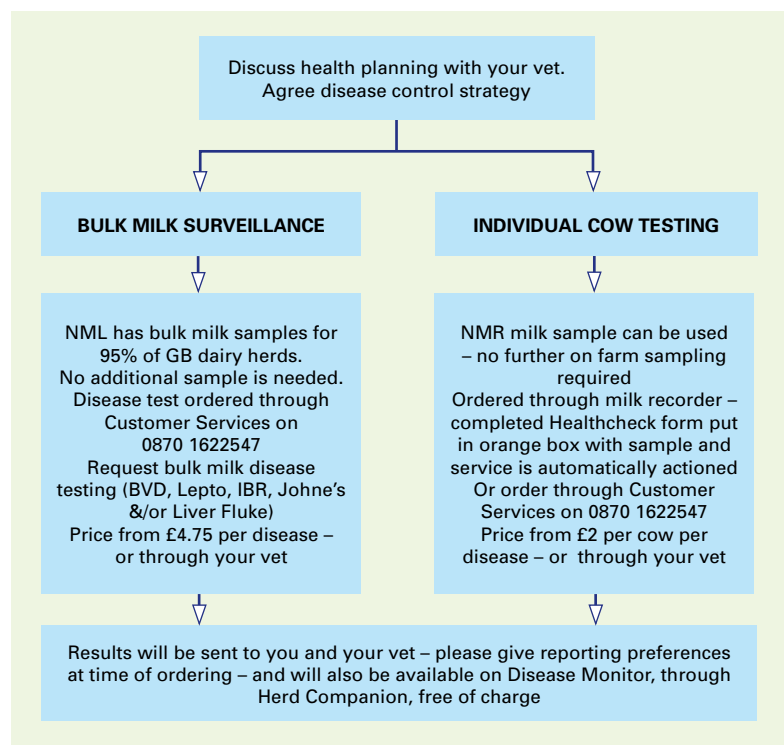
Discuss health planning with your vet.
Agree disease control strategy

BULK MILK SURVEILLANCE

NML has bulk milk samples for 95% of GB dairy herds.
No additional sample is needed.
Disease test ordered through Customer Services on 0870 1622547
Request bulk milk disease testing (BVD, Lepto, IBR, Johne's &/or Liver Fluke)
Price from £4.75 per disease – or through your vet

INDIVIDUAL COW TESTING

NMR milk sample can be used – no further on farm sampling required
Ordered through milk recorder – completed Healthcheck form put in orange box with sample and service is automatically actioned
Or order through Customer Services on 0870 1622547
Price from £2 per cow per disease – or through your vet

Results will be sent to you and your vet – please give reporting preferences at time of ordering – and will also be available on Disease Monitor, through Herd Companion, free of charge